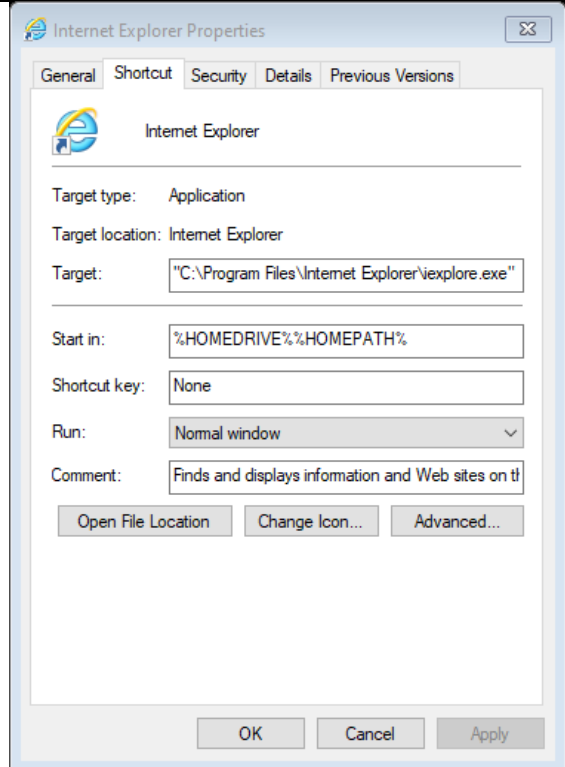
Internet Explorer Properties

General | Shortcut | Security | Details | Previous Versions

Internet Explorer

Target type: Application

Target location: Internet Explorer

Target: "C:\Program Files\Internet Explorer\iexplore.exe"

Start in: %HOMEDRIVE%%HOMEPATH%

Shortcut key: None

Run: Normal window

Comment: Finds and displays information and Web sites on th

Open File Location | Change Icon... | Advanced...

OK | Cancel | Apply